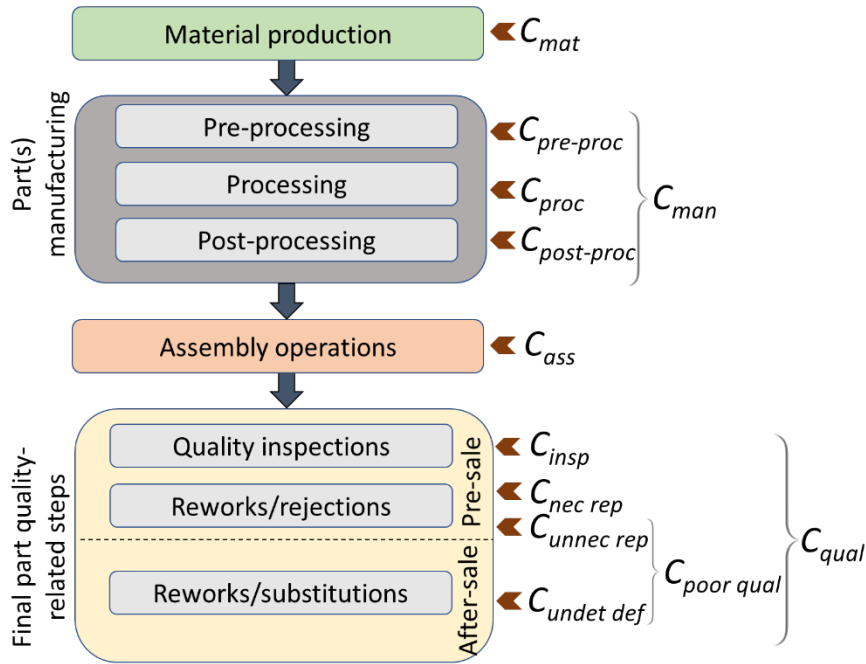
Material production

$C_{mat}$

Part(s) manufacturing

Pre-processing

Processing

Post-processing

$C_{pre\text{-}proc}$

$C_{proc}$

$C_{post\text{-}proc}$

$C_{man}$

Assembly operations

$C_{ass}$

Final part quality-related steps

Quality inspections

Reworks/rejections

Pre-sale

Reworks/substitutions

After-sale

$C_{insp}$

$C_{nec\ rep}$

$C_{unnec\ rep}$

$C_{undet\ def}$

$C_{poor\ qual}$

$C_{qual}$